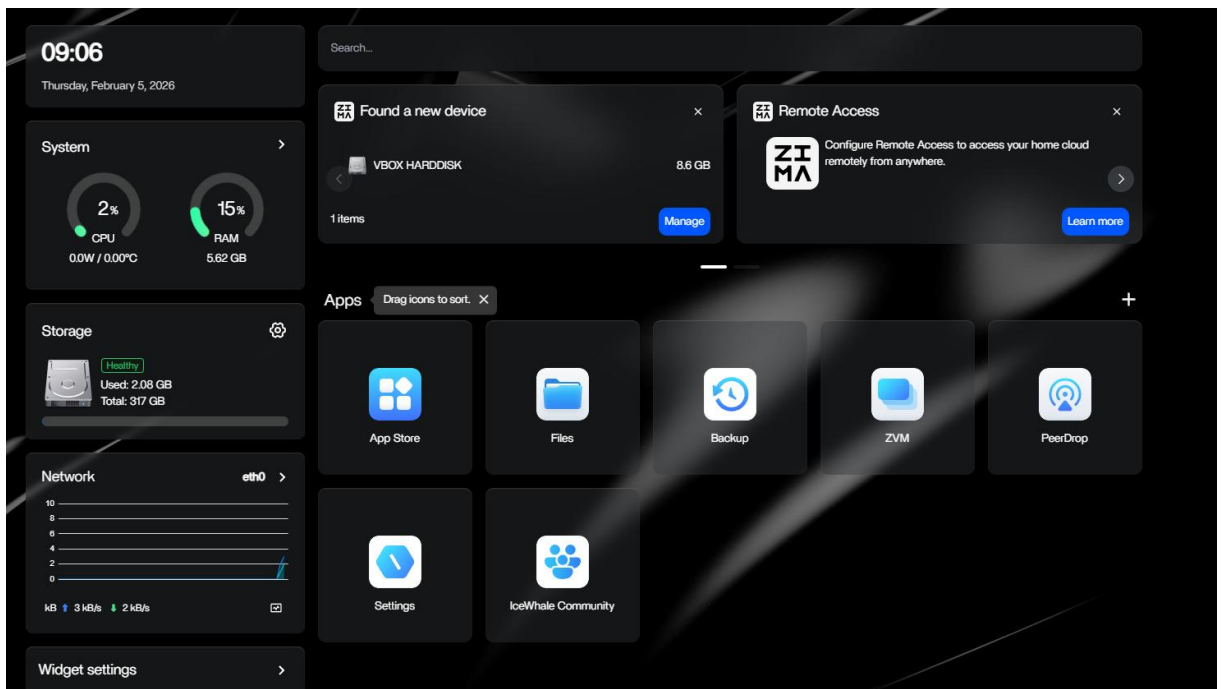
09:06
Thursday, February 5, 2026

System
2%
CPU
15%
RAM
0.0W / 0.00°C
5.62 GB

Storage
Healthy
Used: 2.08 GB
Total: 317 GB

Network
eth0
10
8
6
4
2
0
kB ↑ 3 kB/s ↓ 2 kB/s

Widget settings

Search...

ZIMA Found a new device
VBOX HARDDISK
8.6 GB
1 items
Manage

ZIMA Remote Access
ZIMA
Configure Remote Access to access your home cloud remotely from anywhere.
Learn more

Apps
Drag icons to sort.
+

App Store
Files
Backup
ZVM
PeerDrop
Settings
IceWhale Community